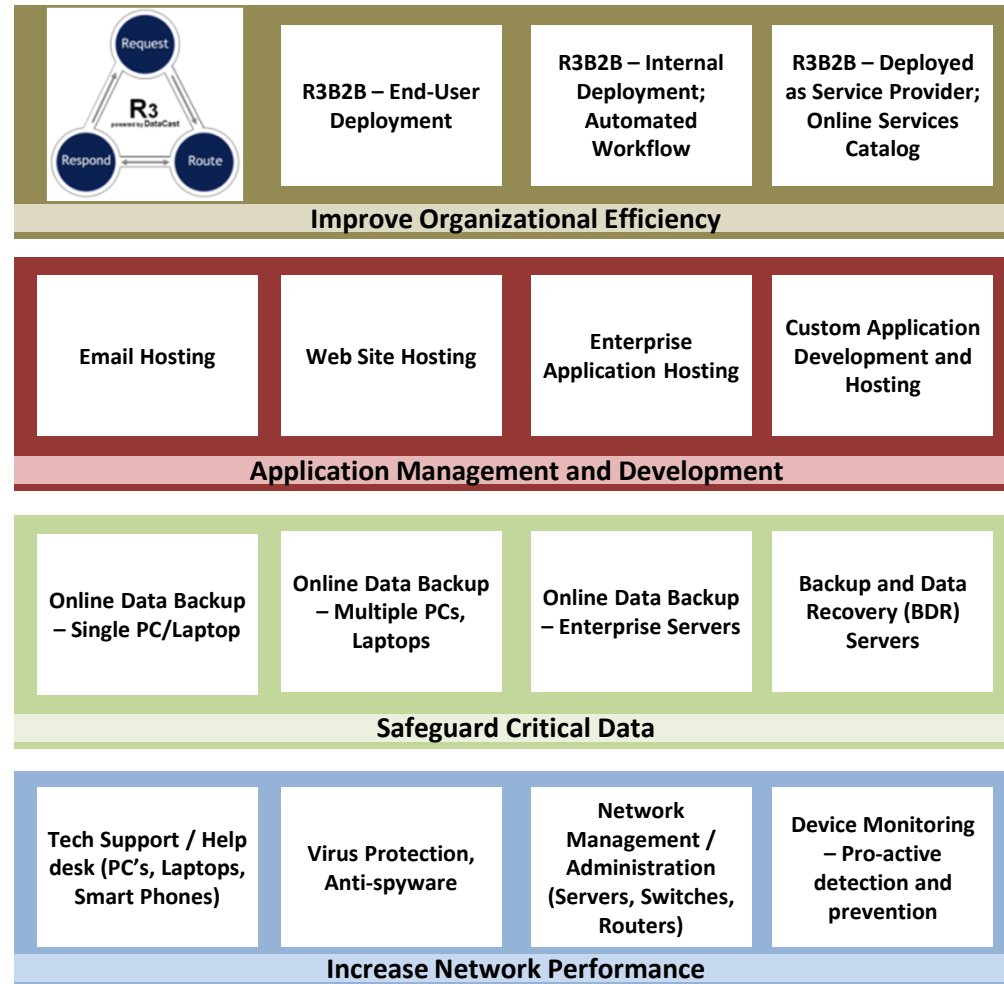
Request
R3
powered by DataCast
Respond
Route

R3B2B – End-User Deployment

R3B2B – Internal Deployment; Automated Workflow

R3B2B – Deployed as Service Provider; Online Services Catalog

Improve Organizational Efficiency

Email Hosting

Web Site Hosting

Enterprise Application Hosting

Custom Application Development and Hosting

Application Management and Development

Online Data Backup – Single PC/Laptop

Online Data Backup – Multiple PCs, Laptops

Online Data Backup – Enterprise Servers

Backup and Data Recovery (BDR) Servers

Safeguard Critical Data

Tech Support / Help desk (PC's, Laptops, Smart Phones)

Virus Protection, Anti-spyware

Network Management / Administration (Servers, Switches, Routers)

Device Monitoring – Pro-active detection and prevention

Increase Network Performance